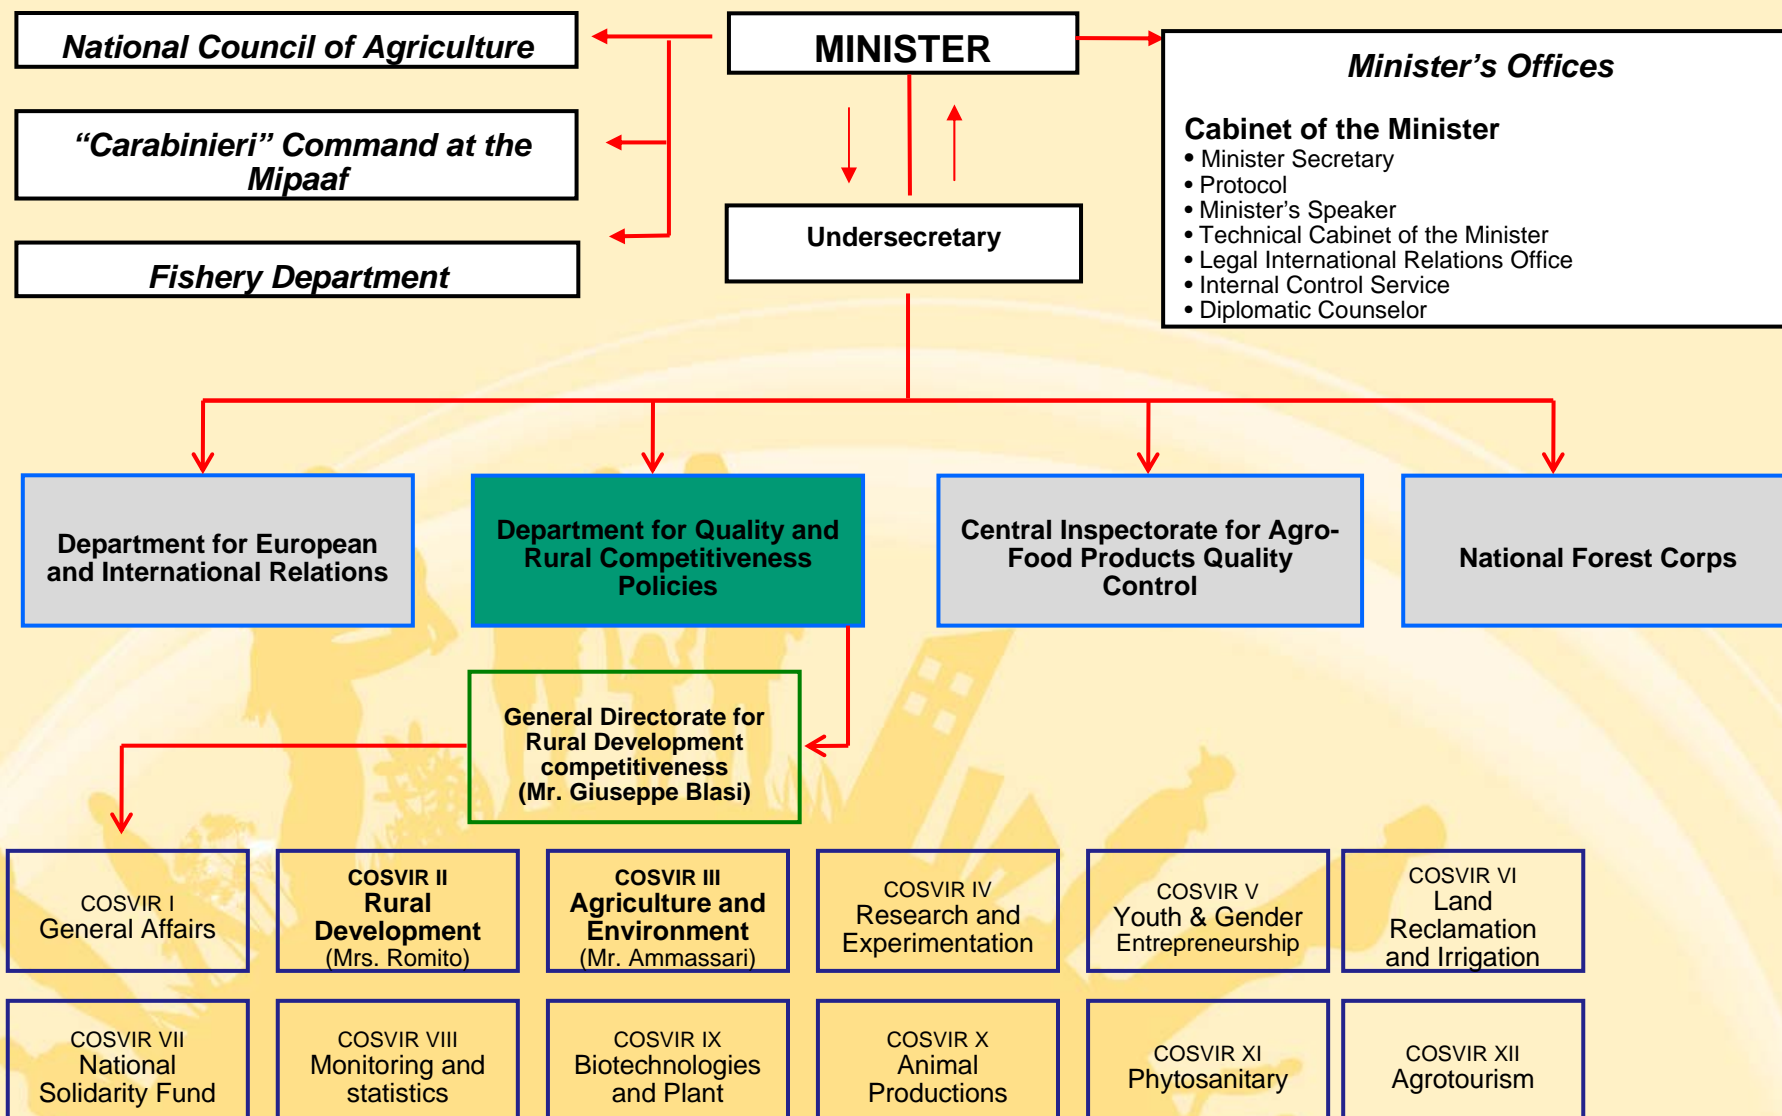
National Council of Agriculture

MINISTER

Minister’s Offices

“Carabinieri” Command at the Mipaaf

Fishery Department

Undersecretary

Cabinet of the Minister
• Minister Secretary
• Protocol
• Minister’s Speaker
• Technical Cabinet of the Minister
• Legal International Relations Office
• Internal Control Service
• Diplomatic Counselor

Department for European and International Relations

Department for Quality and Rural Competitiveness Policies

Central Inspectorate for Agro-Food Products Quality Control

National Forest Corps

General Directorate for Rural Development competitiveness (Mr. Giuseppe Blasi)

COSVIR I
General Affairs

COSVIR II
Rural Development
(Mrs. Romito)

COSVIR III
Agriculture and Environment
(Mr. Ammassari)

COSVIR IV
Research and Experimentation

COSVIR V
Youth & Gender Entrepreneurship

COSVIR VI
Land Reclamation and Irrigation

COSVIR VII
National Solidarity Fund

COSVIR VIII
Monitoring and statistics

COSVIR IX
Biotechnologies and Plant

COSVIR X
Animal Productions

COSVIR XI
Phytosanitary

COSVIR XII
Agrotourism